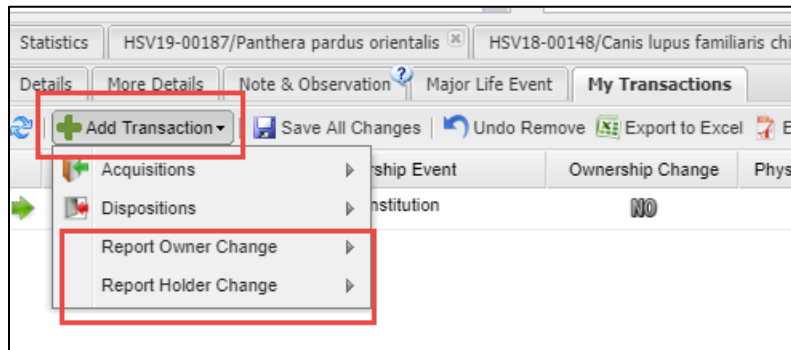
Statistics | HSV19-00187/Panthera pardus orientalis | HSV18-00148/Canis lupus familiaris chi

Details | More Details | Note & Observation | Major Life Event | My Transactions

Add Transaction | Save All Changes | Undo Remove | Export to Excel | E

Acquisitions
Dispositions
Report Owner Change
Report Holder Change

rship Event | Ownership Change | Phys

nstitution | NO